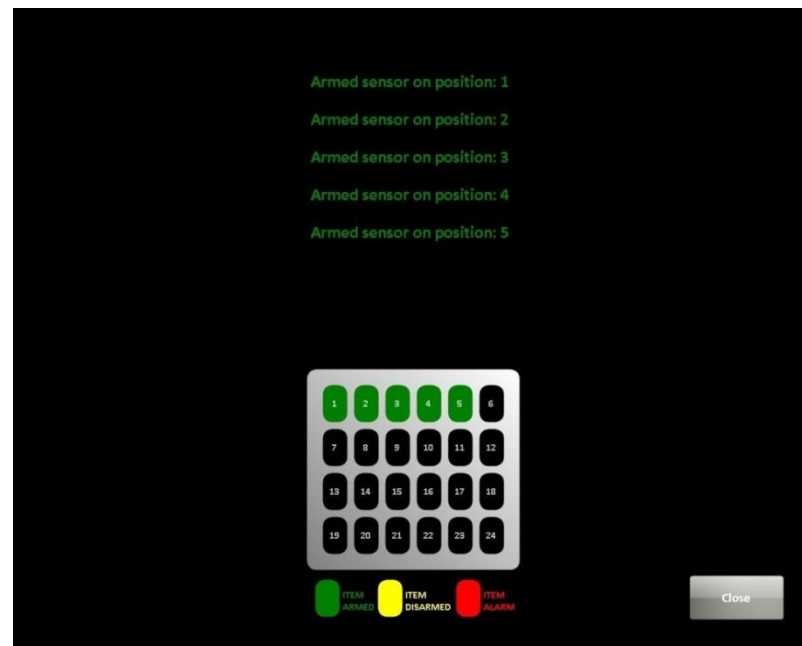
Armed sensor on position: 1

Armed sensor on position: 2

Armed sensor on position: 3

Armed sensor on position: 4

Armed sensor on position: 5

| 1 | 2 | 3 | 4 | 5 | 6 |
|---|---|---|---|---|---|
| 7 | 8 | 9 | 10 | 11 | 12 |
| 13 | 14 | 15 | 16 | 17 | 18 |
| 19 | 20 | 21 | 22 | 23 | 24 |

ITEM ARMED
ITEM DISARMED
ITEM ALARM

Close